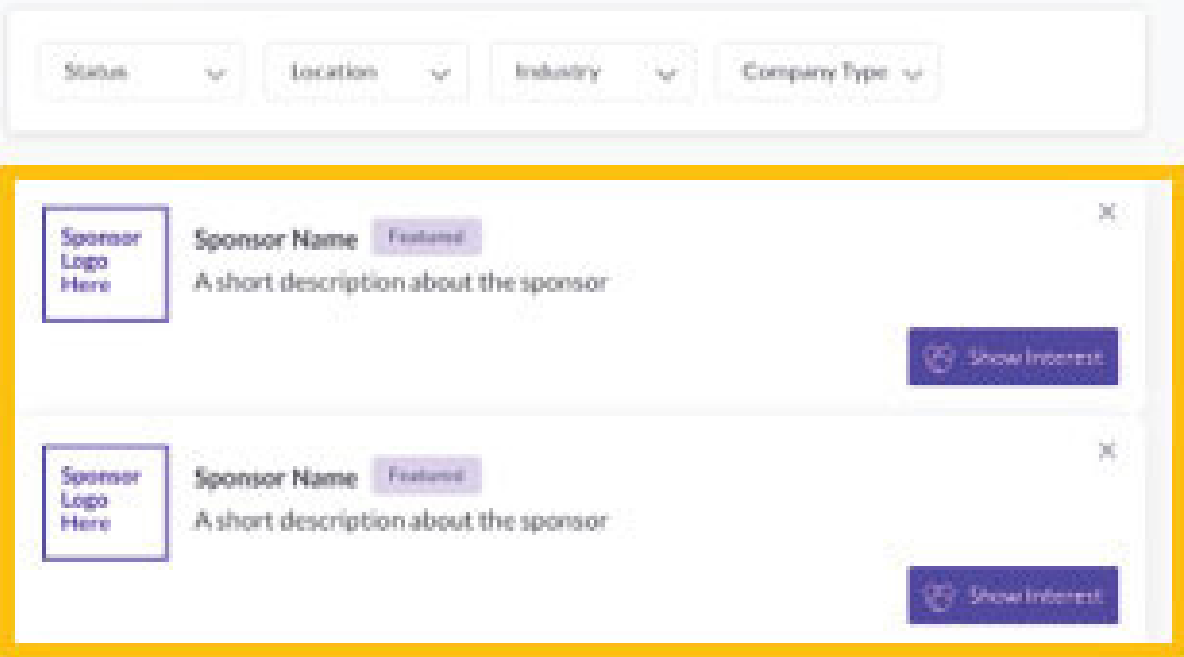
Status

Location

Industry

Company Type

Sponsor Logo Here

Sponsor Name Featured

A short description about the sponsor

Show Interest

Sponsor Logo Here

Sponsor Name Featured

A short description about the sponsor

Show Interest